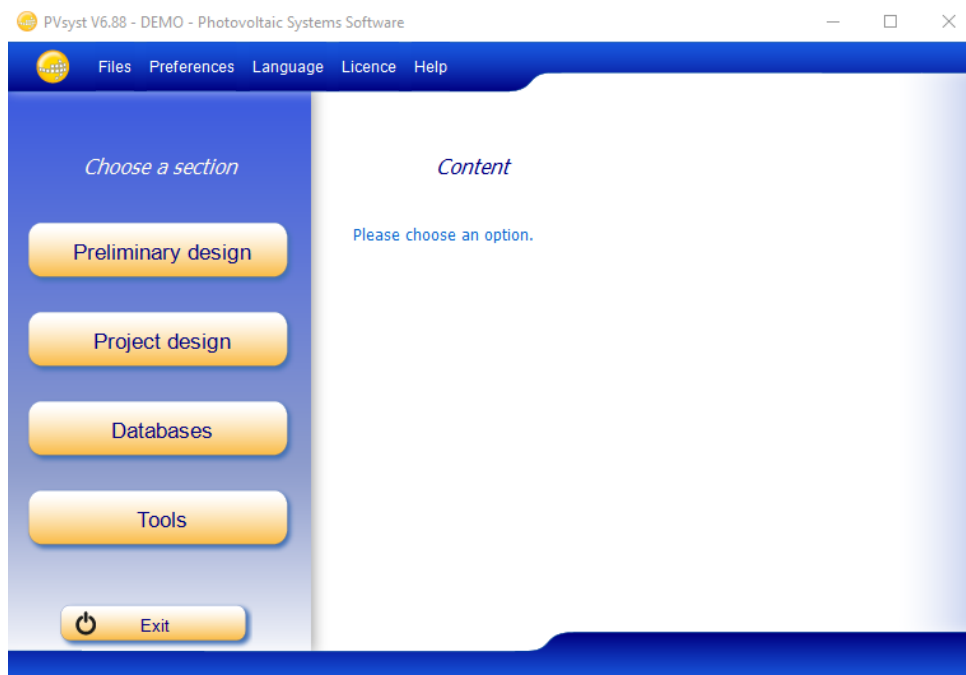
PVsyst V6.88 - DEMO - Photovoltaic Systems Software

Files Preferences Language Licence Help

Choose a section

Content

Please choose an option.

Preliminary design

Project design

Databases

Tools

Exit